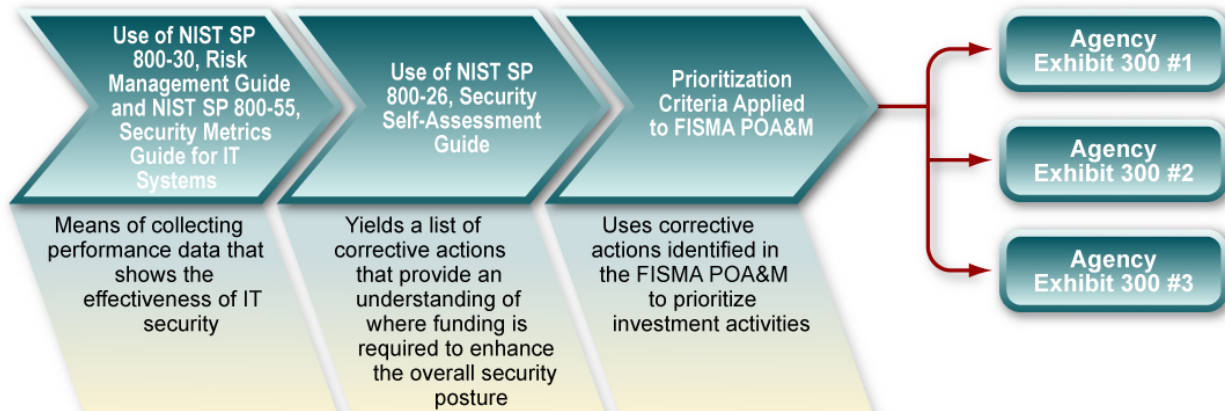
Use of NIST SP 800-30, Risk Management Guide and NIST SP 800-55, Security Metrics Guide for IT Systems

Use of NIST SP 800-26, Security Self-Assessment Guide

Prioritization Criteria Applied to FISMA POA&M

Means of collecting performance data that shows the effectiveness of IT security

Yields a list of corrective actions that provide an understanding of where funding is required to enhance the overall security posture

Uses corrective actions identified in the FISMA POA&M to prioritize investment activities

Agency Exhibit 300 #1

Agency Exhibit 300 #2

Agency Exhibit 300 #3